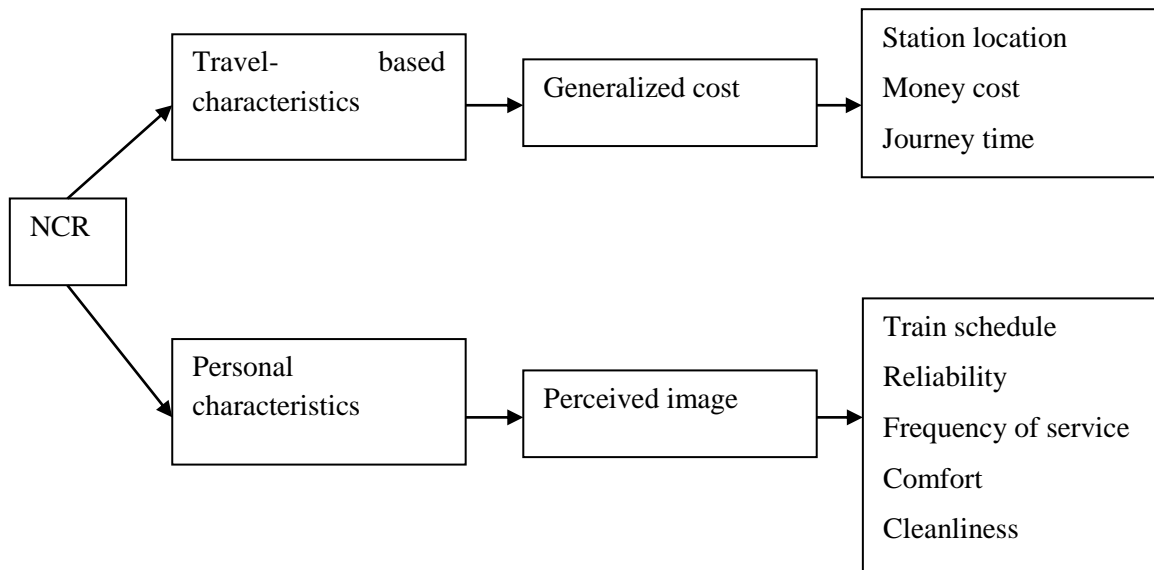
NCR

Travel- based characteristics

Generalized cost

Station location
Money cost
Journey time

Personal characteristics

Perceived image

Train schedule
Reliability
Frequency of service
Comfort
Cleanliness